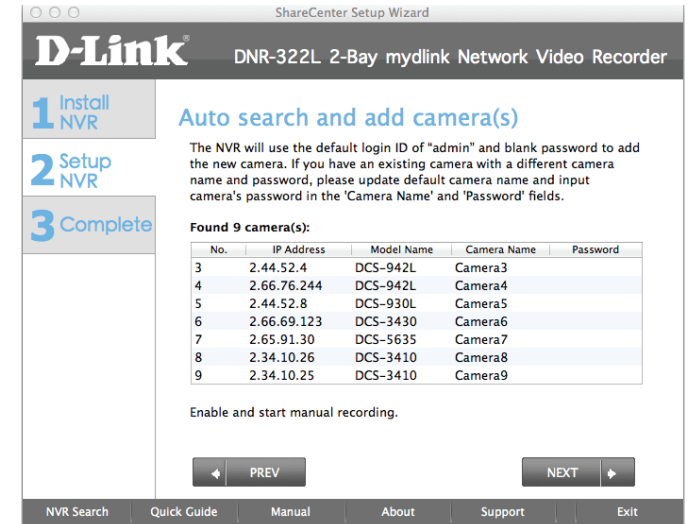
ShareCenter Setup Wizard

D-Link

DNR-322L 2-Bay mydlink Network Video Recorder

1 Install NVR

2 Setup NVR

3 Complete

Auto search and add camera(s)

The NVR will use the default login ID of "admin" and blank password to add the new camera. If you have an existing camera with a different camera name and password, please update default camera name and input camera's password in the 'Camera Name' and 'Password' fields.

Found 9 camera(s):

| No. | IP Address | Model Name | Camera Name | Password |
|---|---|---|---|---|
| 3 | 2.44.52.4 | DCS-942L | Camera3 | |
| 4 | 2.66.76.244 | DCS-942L | Camera4 | |
| 5 | 2.44.52.8 | DCS-930L | Camera5 | |
| 6 | 2.66.69.123 | DCS-3430 | Camera6 | |
| 7 | 2.65.91.30 | DCS-5635 | Camera7 | |
| 8 | 2.34.10.26 | DCS-3410 | Camera8 | |
| 9 | 2.34.10.25 | DCS-3410 | Camera9 | |

Enable and start manual recording.

PREV

NEXT

NVR Search | Quick Guide | Manual | About | Support | Exit